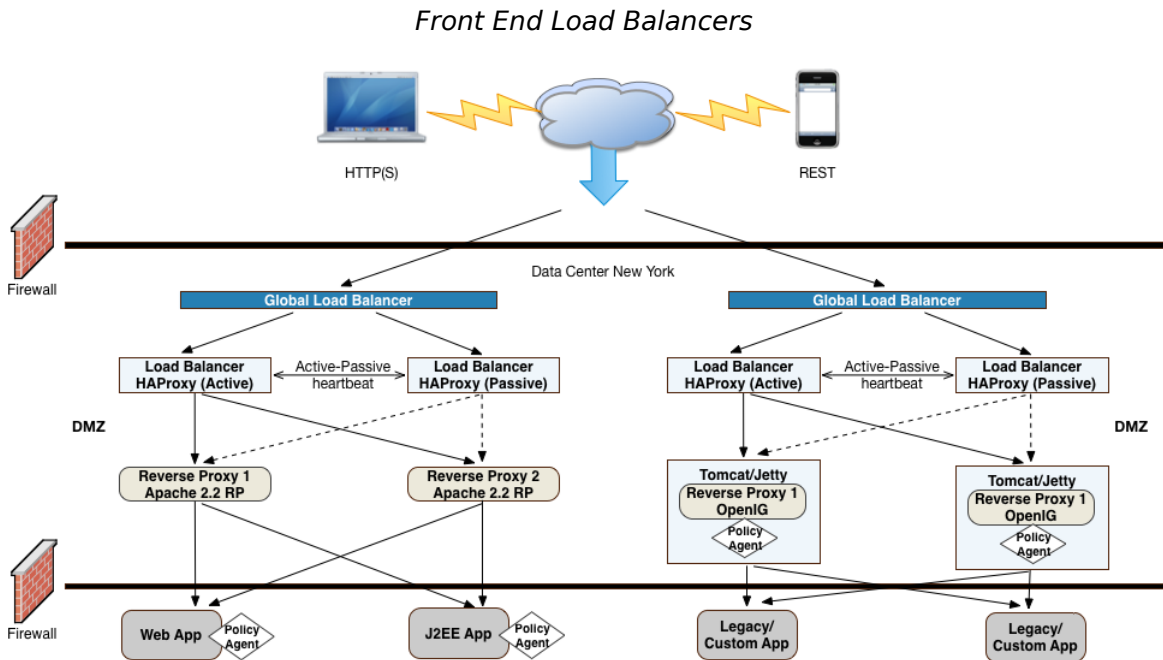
Front End Load Balancers

HTTP(S)

REST

Firewall

Data Center New York

Global Load Balancer

Global Load Balancer

Load Balancer HAProxy (Active)

Active-Passive heartbeat

Load Balancer HAProxy (Passive)

Load Balancer HAProxy (Active)

Active-Passive heartbeat

Load Balancer HAProxy (Passive)

DMZ

DMZ

Reverse Proxy 1 Apache 2.2 RP

Reverse Proxy 2 Apache 2.2 RP

Tomcat/Jetty

Reverse Proxy 1 OpenIG

Policy Agent

Tomcat/Jetty

Reverse Proxy 1 OpenIG

Policy Agent

Firewall

Web App

Policy Agent

J2EE App

Policy Agent

Legacy/ Custom App

Legacy/ Custom App